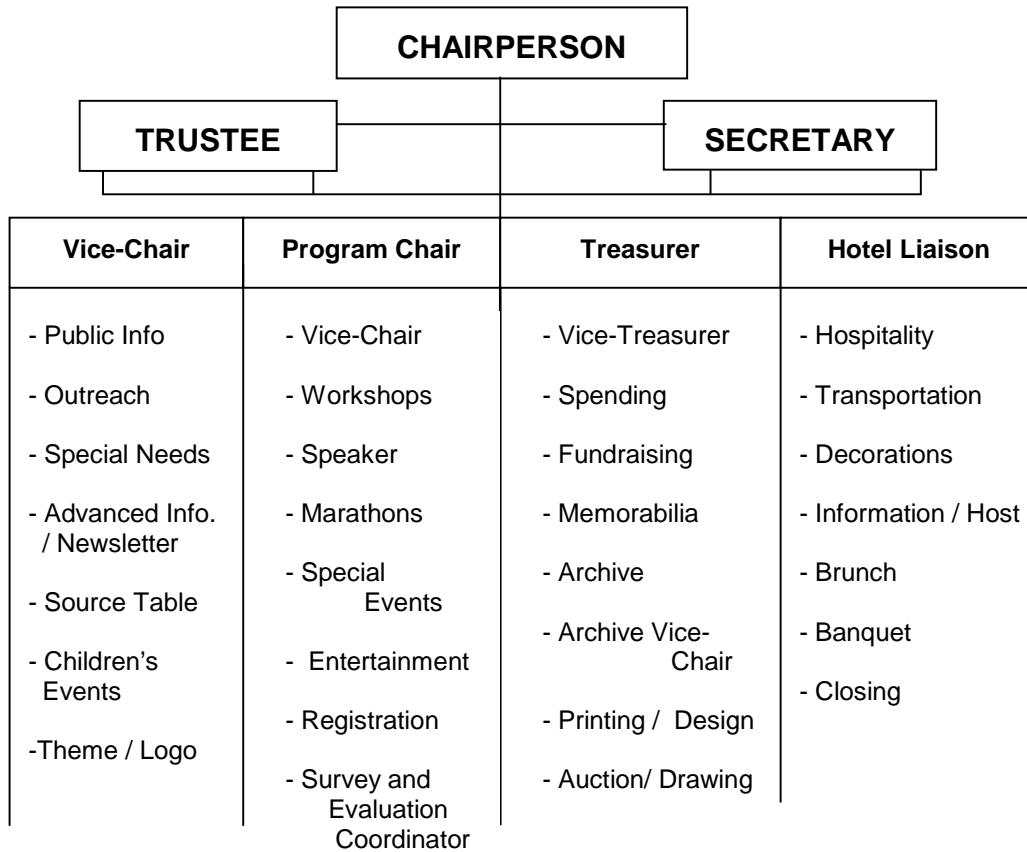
CHAIRPERSON

TRUSTEE

SECRETARY

| Vice-Chair | Program Chair | Treasurer | Hotel Liaison |
|---|---|---|---|
| - Public Info | - Vice-Chair | - Vice-Treasurer | - Hospitality |
| - Outreach | - Workshops | - Spending | - Transportation |
| - Special Needs | - Speaker | - Fundraising | - Decorations |
| - Advanced Info. / Newsletter | - Marathons | - Memorabilia | - Information / Host |
| - Source Table | - Special Events | - Archive | - Brunch |
| - Children's Events | - Entertainment | - Archive Vice-Chair | - Banquet |
| -Theme / Logo | - Registration | - Printing / Design | - Closing |
| | - Survey and Evaluation Coordinator | - Auction/ Drawing | |